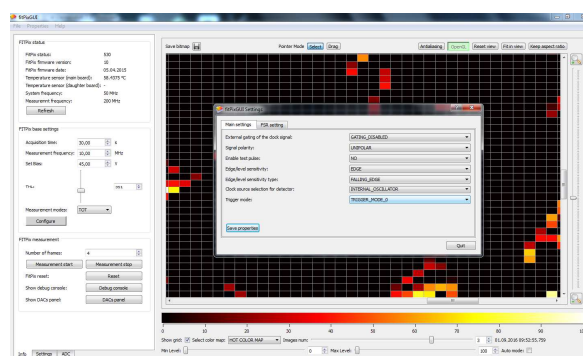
RiPixGUI

FITPix status
FitPix status: 100
FitPix firmware version: 10
FitPix firmware date: 05.04.2015
Temperature sensor (main board): 56.4375 °C
Temperature sensor (daughter board): -
System frequency: 50 MHz
Measurement frequency: 200 MHz
Refresh

FITPix base settings
Acquisition time: 30,00 s
Measurement frequency: 10,00 MHz
Set Bias: 45,00 V
Measurement modes: TOT
Configure

FITPix measurement
Number of frames: 4
Measurement start
Measurement stop
FitPix reset:
Reset
Show debug console:
Debug console
Show DACs panel:
DACs panel

Info Settings ADC

Save bitmap
Pointer Mode Select Drag
Antialiasing OpenGL Reset view Fit in view Keep aspect ratio

RiPixGUI Settings
Main settings FSR setting
External gating of the clock signal: GATING_DISABLED
Signal polarity: UNIPOLAR
Enable test pulses: NO
Edge/level sensitivity: EDGE
Edge/level sensitivity type: FALLING_EDGE
Clock source selection for detector: INTERNAL_OSCILLATOR
Trigger mode: TRIGGER_MODE_0
Save properties
Quit

0 10 20 30 40 50 60 70 80 90
Show grid Select color map: HOT COLOR MAP Images num: 01.08.2016 09:52:55.759
Min Level: 0 Max Level: 100 Auto mode